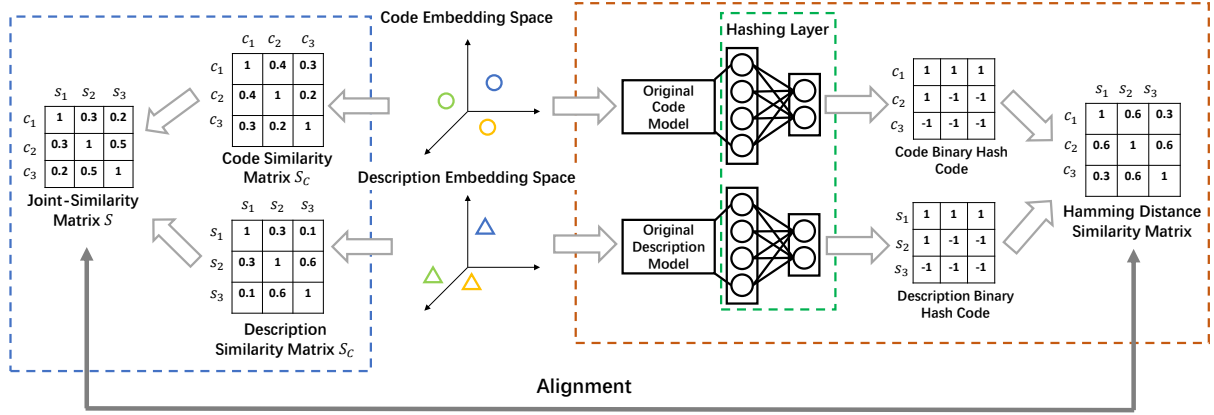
Code Embedding Space

Hashing Layer

| | $s_1$ | $s_2$ | $s_3$ |
|---|---|---|---|
| $c_1$ | 1 | 0.3 | 0.2 |
| $c_2$ | 0.3 | 1 | 0.5 |
| $c_3$ | 0.2 | 0.5 | 1 |

Joint-Similarity Matrix $S$

| | $c_1$ | $c_2$ | $c_3$ |
|---|---|---|---|
| $c_1$ | 1 | 0.4 | 0.3 |
| $c_2$ | 0.4 | 1 | 0.2 |
| $c_3$ | 0.3 | 0.2 | 1 |

Code Similarity Matrix $S_C$

Description Embedding Space

| | $s_1$ | $s_2$ | $s_3$ |
|---|---|---|---|
| $s_1$ | 1 | 0.3 | 0.1 |
| $s_2$ | 0.3 | 1 | 0.6 |
| $s_3$ | 0.1 | 0.6 | 1 |

Description Similarity Matrix $S_C$

Original Code Model

Original Description Model

| | | | |
|---|---|---|---|
| $c_1$ | 1 | 1 | 1 |
| $c_2$ | 1 | -1 | -1 |
| $c_3$ | -1 | -1 | -1 |

Code Binary Hash Code

| | | | |
|---|---|---|---|
| $s_1$ | 1 | 1 | 1 |
| $s_2$ | 1 | -1 | -1 |
| $s_3$ | -1 | -1 | -1 |

Description Binary Hash Code

| | $s_1$ | $s_2$ | $s_3$ |
|---|---|---|---|
| $c_1$ | 1 | 0.6 | 0.3 |
| $c_2$ | 0.6 | 1 | 0.6 |
| $c_3$ | 0.3 | 0.6 | 1 |

Hamming Distance Similarity Matrix

Alignment